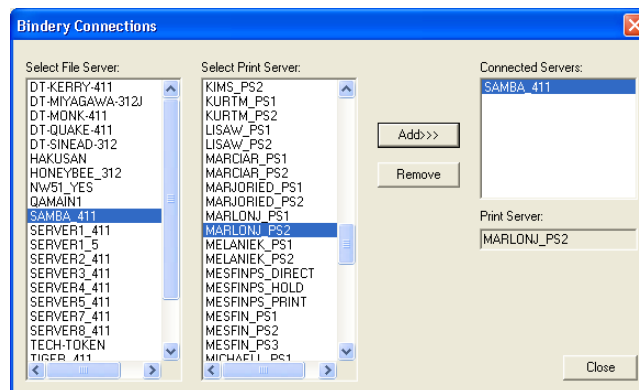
Bindery Connections

Select File Server:
DT-KERRY-411
DT-MIYAGAWA-312J
DT-MONK-411
DT-QUAKE-411
DT-SINEAD-312
HAKUSAN
HONEYBEE_312
NW51_YES
QAMAIN1
SAMBA_411
SERVER1_411
SERVER1_5
SERVER2_411
SERVER3_411
SERVER4_411
SERVER5_411
SERVER7_411
SERVER8_411
TECH-TOKEN
TIGER_411

Select Print Server:
KIMS_PS2
KURTM_PS1
KURTM_PS2
LISAW_PS1
LISAW_PS2
MARCIAR_PS1
MARCIAR_PS2
MARJORIED_PS1
MARJORIED_PS2
MARLONJ_PS1
MARLONJ_PS2
MELANIEK_PS1
MELANIEK_PS2
MESFINPS_DIRECT
MESFINPS_HOLD
MESFINPS_PRINT
MESFIN_PS1
MESFIN_PS2
MESFIN_PS3
MICHAELL_PS1

Add>>>

Remove

Connected Servers:
SAMBA_411

Print Server:
MARLONJ_PS2

Close